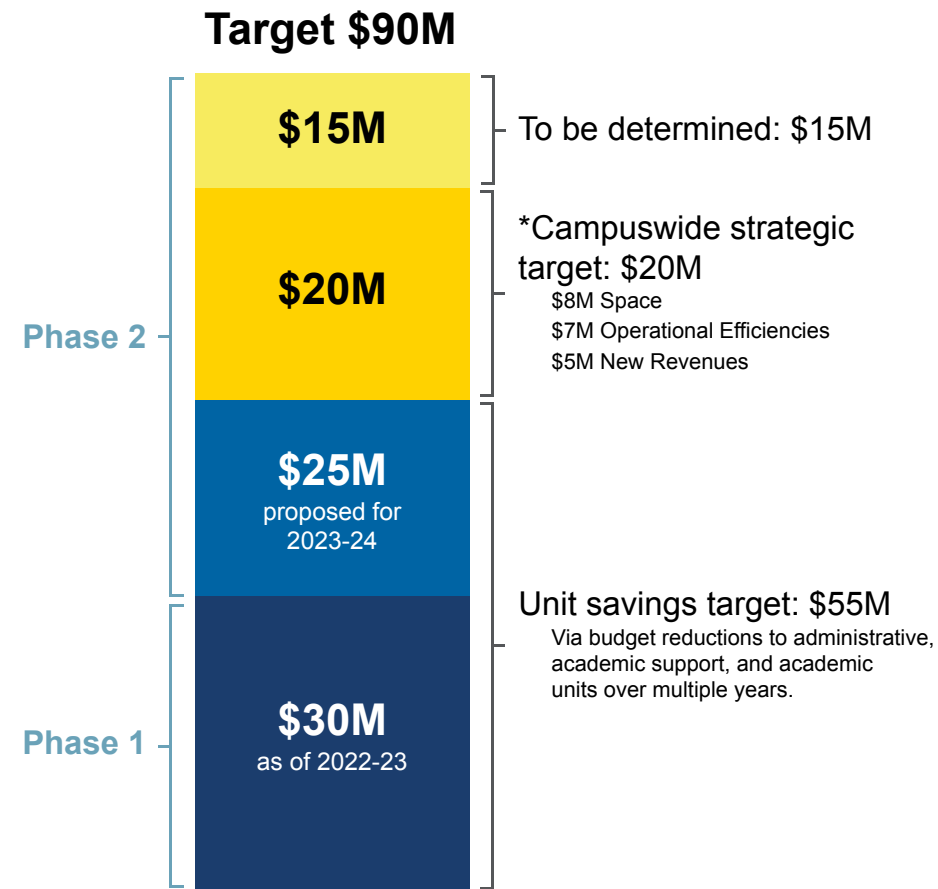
Target \$90M

Phase 2

Phase 1

\$15M

\$20M

\$25M
proposed for 2023-24

\$30M
as of 2022-23

To be determined: \$15M

*Campuswide strategic target: \$20M
\$8M Space
\$7M Operational Efficiencies
\$5M New Revenues

Unit savings target: \$55M
Via budget reductions to administrative, academic support, and academic units over multiple years.